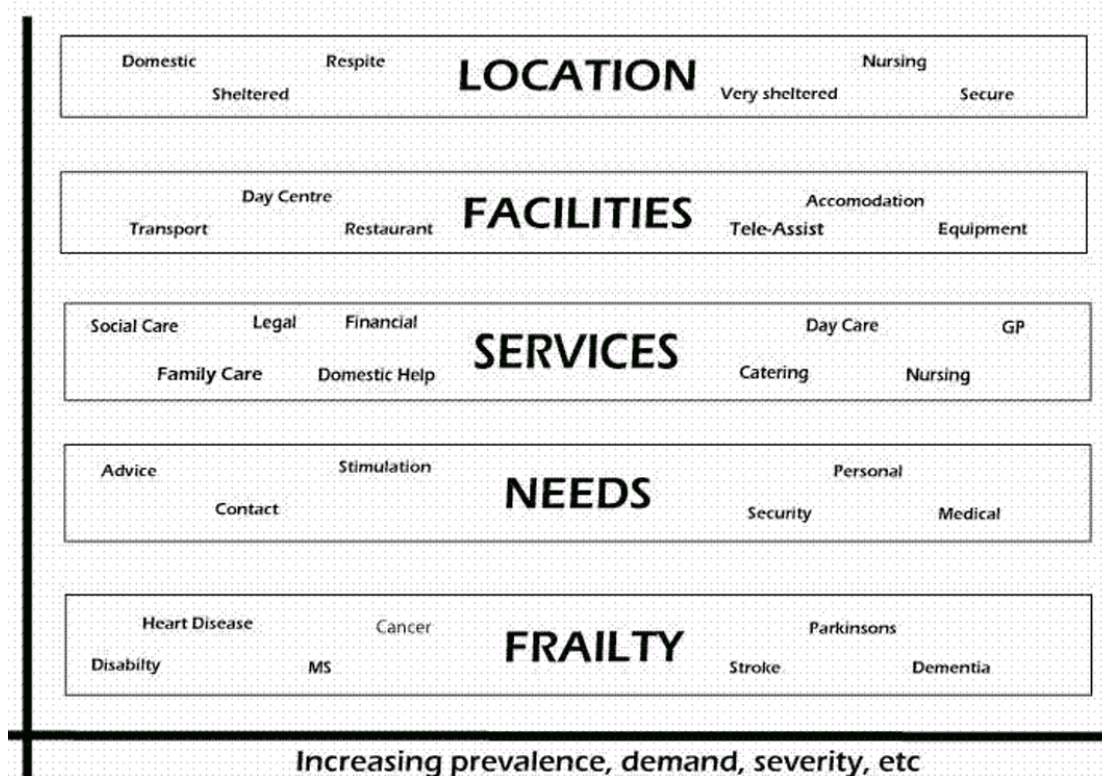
Domestic Respite LOCATION Nursing
Sheltered Very sheltered Secure

Day Centre Accomodation
Transport Restaurant FACILITIES Tele-Assist Equipment

Social Care Legal Financial Day Care GP
Family Care Domestic Help SERVICES Catering Nursing

Advice Stimulation Personal
Contact NEEDS Security Medical

Heart Disease Cancer Parkinsons
Disabilty MS FRAILTY Stroke Dementia

Increasing prevalence, demand, severity, etc